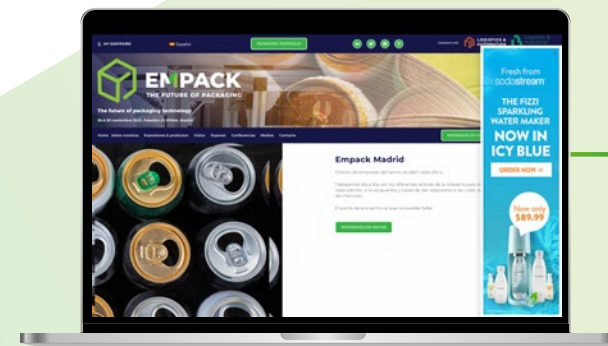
MY DASHBOARD

Español

EMPACK
THE FUTURE OF PACKAGING

The future of packaging technology

Empack Madrid

Fresh from sodastream

THE FIZZI SPARKLING WATER MAKER

NOW IN ICY BLUE

ORDER NOW »

Now only $89.99